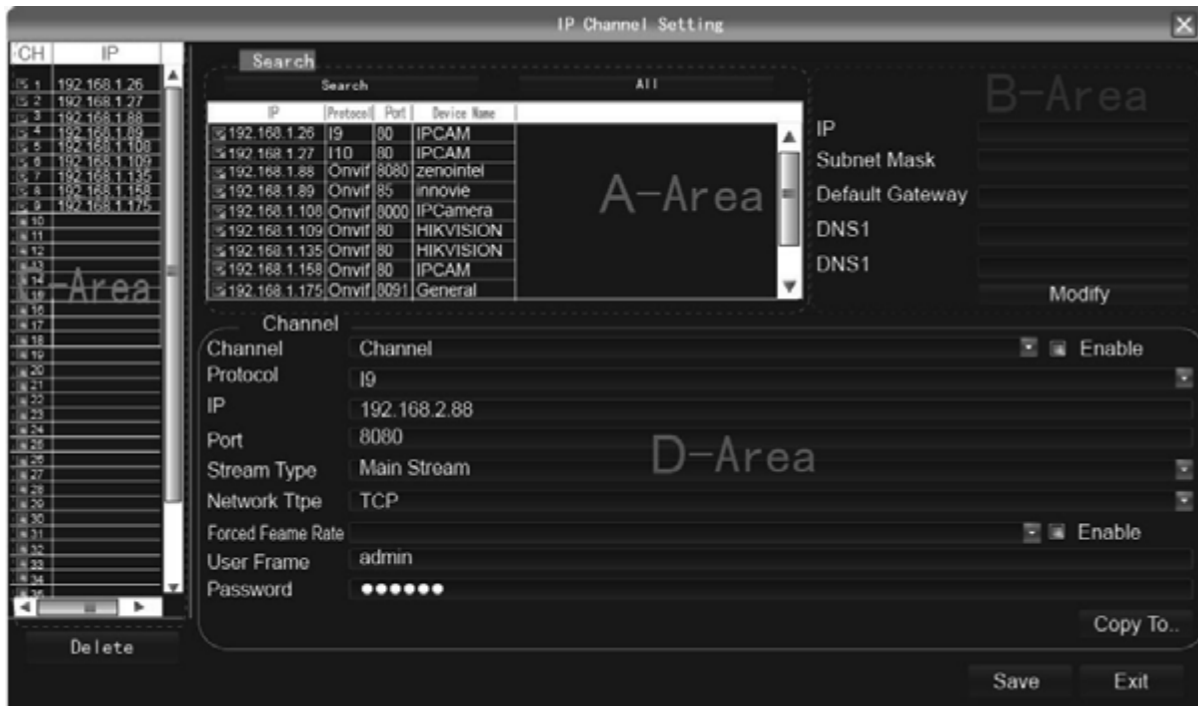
IP Channel Setting

| CH | IP |
|---|---|
| 1 | 192.168.1.26 |
| 2 | 192.168.1.27 |
| 3 | 192.168.1.88 |
| 4 | 192.168.1.89 |
| 5 | 192.168.1.108 |
| 6 | 192.168.1.109 |
| 7 | 192.168.1.135 |
| 8 | 192.168.1.158 |
| 9 | 192.168.1.175 |
| 10 | |
| 11 | |
| 12 | |
| 13 | |
| 14 | |
| 15 | |
| 16 | |
| 17 | |
| 18 | |
| 19 | |
| 20 | |
| 21 | |
| 22 | |
| 23 | |
| 24 | |
| 25 | |
| 26 | |
| 27 | |
| 28 | |
| 29 | |
| 30 | |
| 31 | |
| 32 | |
| 33 | |
| 34 | |

C-Area

Delete

Search

Search All

| IP | Protocol | Port | Device Name |
|---|---|---|---|
| 192.168.1.26 | I9 | 80 | IPCAM |
| 192.168.1.27 | I10 | 80 | IPCAM |
| 192.168.1.88 | Onvif | 8080 | zenointel |
| 192.168.1.89 | Onvif | 85 | innovie |
| 192.168.1.108 | Onvif | 8000 | IPCamera |
| 192.168.1.109 | Onvif | 80 | HIKVISION |
| 192.168.1.135 | Onvif | 80 | HIKVISION |
| 192.168.1.158 | Onvif | 80 | IPCAM |
| 192.168.1.175 | Onvif | 8091 | General |

A-Area

B-Area

IP
Subnet Mask
Default Gateway
DNS1
DNS1
Modify

Channel
Channel Channel Enable
Protocol I9
IP 192.168.2.88
Port 8080
Stream Type Main Stream
Network Ttpe TCP
Forced Feame Rate Enable
User Frame admin
Password ●●●●●●

D-Area

Copy To..

Save Exit